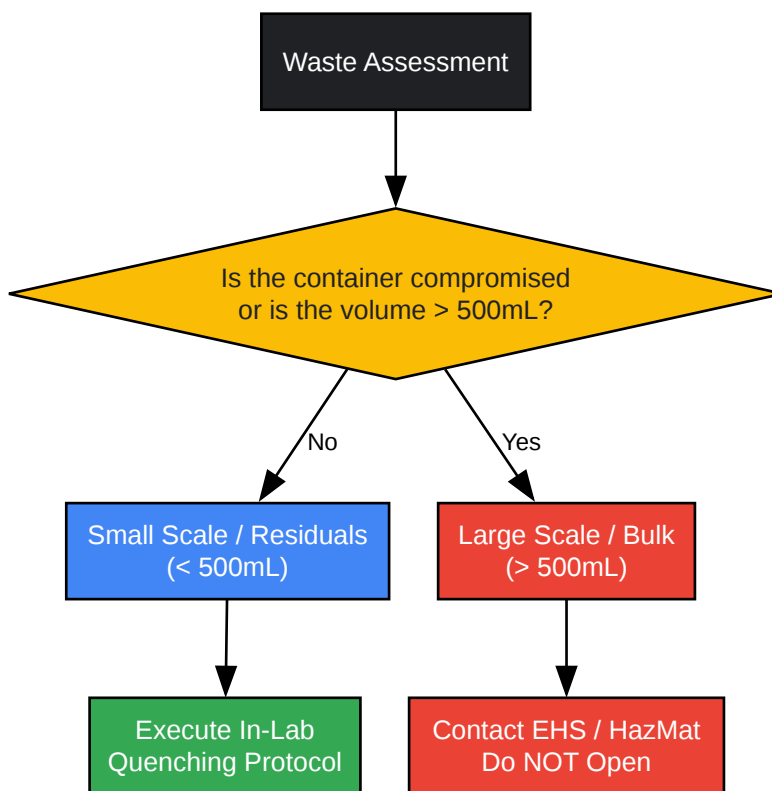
Waste Assessment

Is the container compromised or is the volume > 500mL?

No

Yes

Small Scale / Residuals (< 500mL)

Large Scale / Bulk (> 500mL)

Execute In-Lab Quenching Protocol

Contact EHS / HazMat Do NOT Open